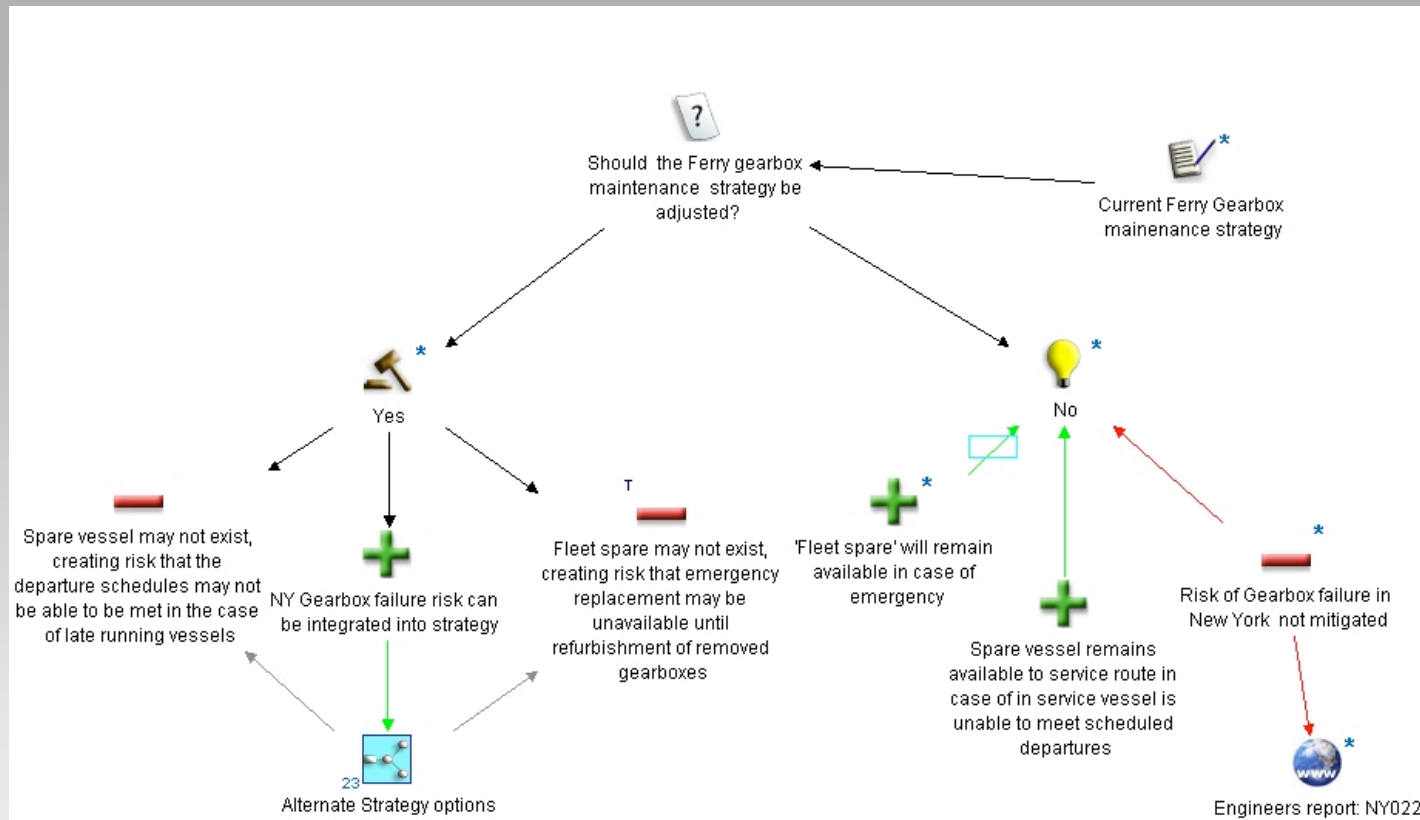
?

Should the Ferry gearbox maintenance strategy be adjusted?

*

Current Ferry Gearbox mainenance strategy

*

Yes

*

No

Spare vessel may not exist, creating risk that the departure schedules may not be able to be met in the case of late running vessels

NY Gearbox failure risk can be integrated into strategy

T

Fleet spare may not exist, creating risk that emergency replacement may be unavailable until refurbishment of removed gearboxes

*

'Fleet spare' will remain available in case of emergency

Spare vessel remains available to service route in case of in service vessel is unable to meet scheduled departures

*

Risk of Gearbox failure in New York not mitigated

23

Alternate Strategy options

WWW

*

Engineers report: NY022